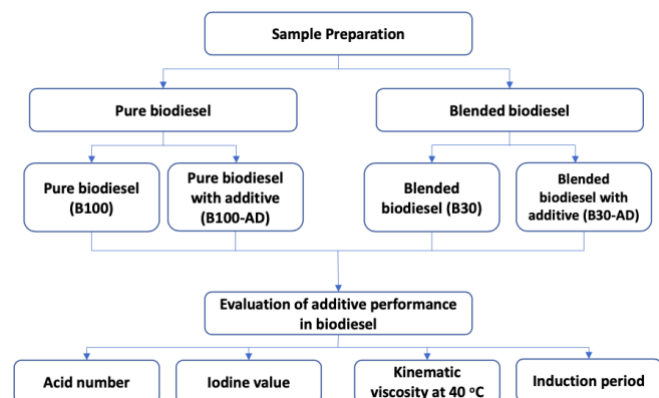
Sample Preparation

Pure biodiesel

Blended biodiesel

Pure biodiesel (B100)

Pure biodiesel with additive (B100-AD)

Blended biodiesel (B30)

Blended biodiesel with additive (B30-AD)

Evaluation of additive performance in biodiesel

Acid number

Iodine value

Kinematic viscosity at 40 $^{o}$C

Induction period